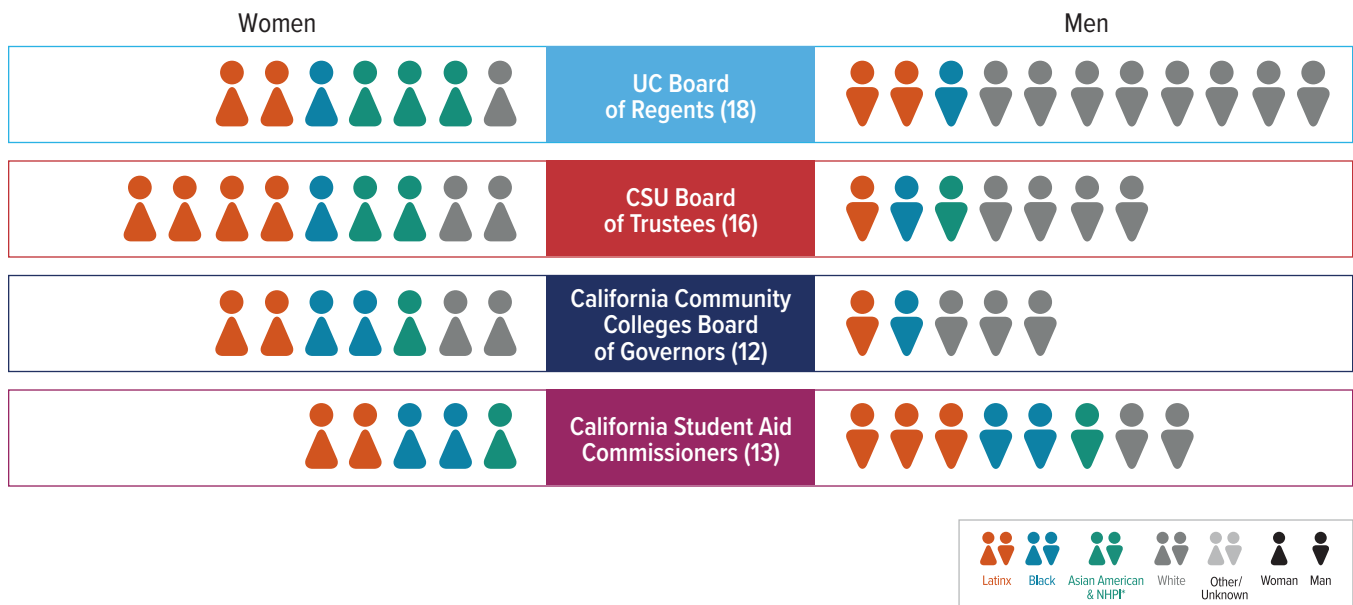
Women

Men

UC Board of Regents (18)

CSU Board of Trustees (16)

California Community Colleges Board of Governors (12)

California Student Aid Commissioners (13)

Latinx Black Asian American & NHPI* White Other/ Unknown Woman Man